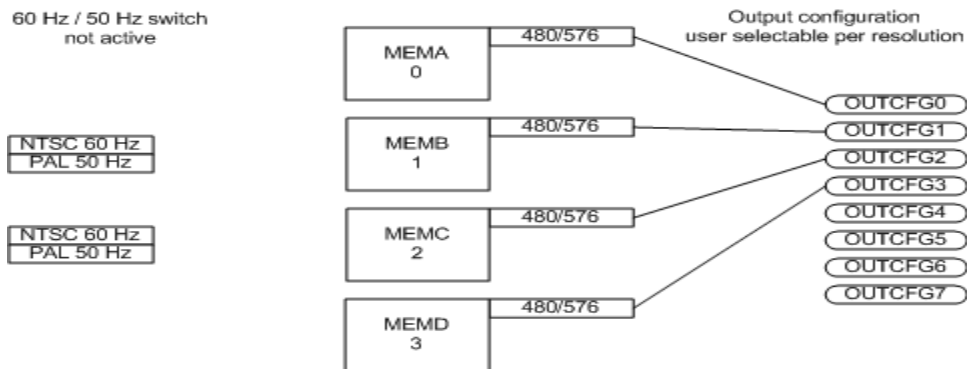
60 Hz / 50 Hz switch not active

Output configuration user selectable per resolution

NTSC 60 Hz
PAL 50 Hz

NTSC 60 Hz
PAL 50 Hz

MEMA
0

480/576

MEMB
1

480/576

MEMC
2

480/576

MEMD
3

480/576

OUTCFG0
OUTCFG1
OUTCFG2
OUTCFG3
OUTCFG4
OUTCFG5
OUTCFG6
OUTCFG7